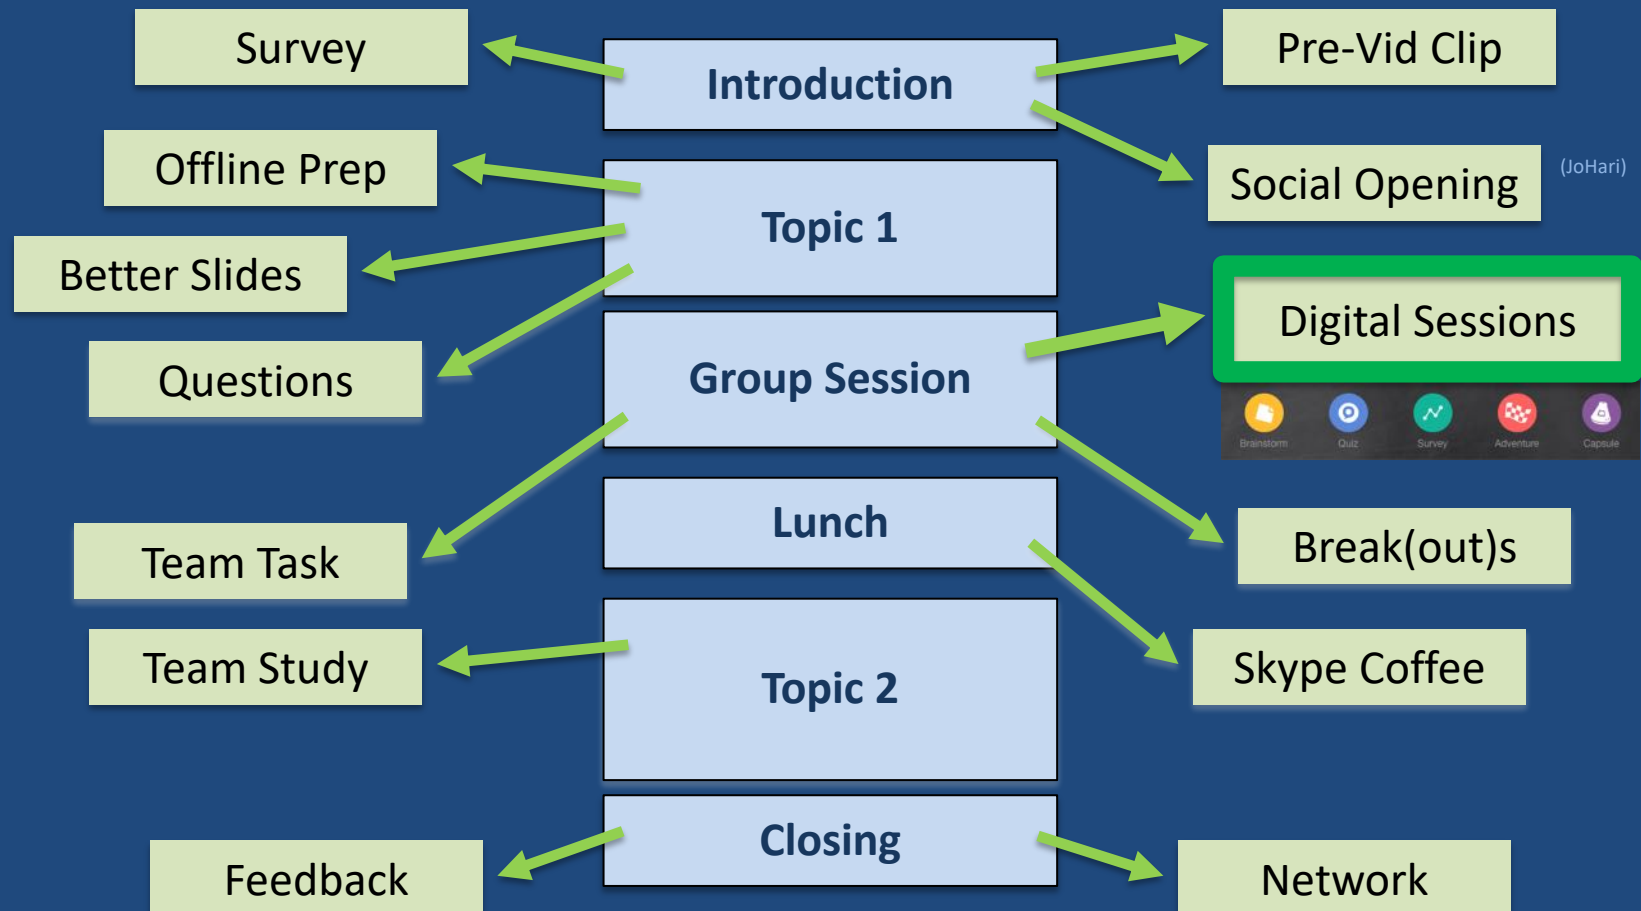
Survey

Introduction

Pre-Vid Clip

Offline Prep

Social Opening

(JoHari)

Topic 1

Better Slides

Digital Sessions

Questions

Group Session

Brainstorm

Quiz

Survey

Adventure

Capsule

Lunch

Break(out)s

Team Task

Team Study

Topic 2

Skype Coffee

Closing

Feedback

Network